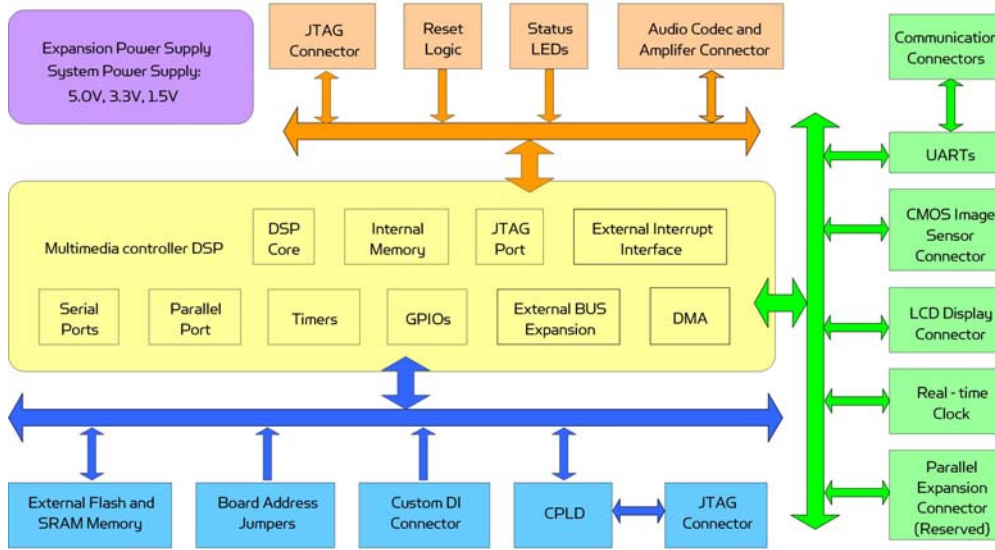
Expansion Power Supply
System Power Supply:
5.0V, 3.3V, 1.5V

JTAG Connector

Reset Logic

Status LEDs

Audio Codec and Amplifer Connector

Communication Connectors

UARTs

Multimedia controller DSP

DSP Core

Internal Memory

JTAG Port

External Interrupt Interface

Serial Ports

Parallel Port

Timers

GPIOs

External BUS Expansion

DMA

CMOS Image Sensor Connector

LCD Display Connector

Real - time Clock

Parallel Expansion Connector (Reserved)

External Flash and SRAM Memory

Board Address Jumpers

Custom DI Connector

CPLD

JTAG Connector